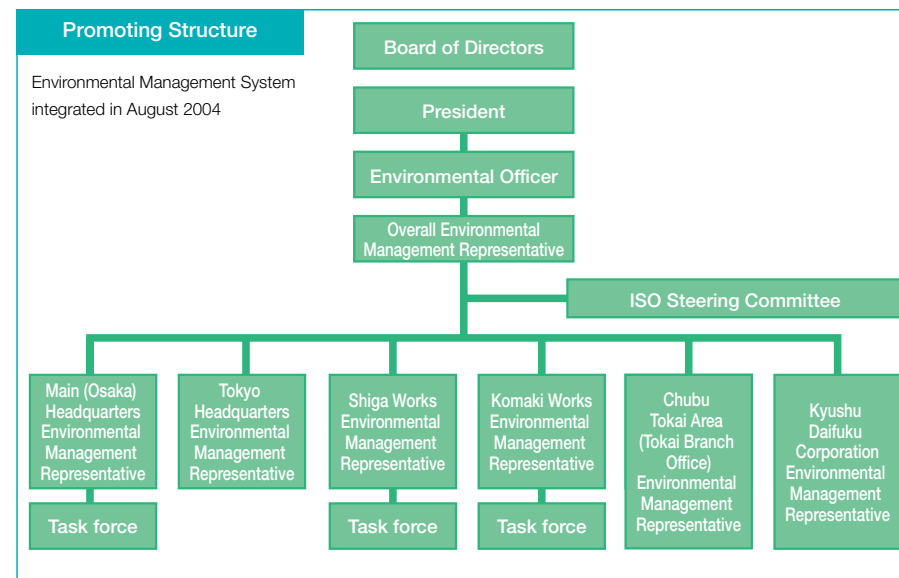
Promoting Structure

Environmental Management System integrated in August 2004

Board of Directors

President

Environmental Officer

Overall Environmental Management Representative

ISO Steering Committee

Main (Osaka) Headquarters Environmental Management Representative

Task force

Tokyo Headquarters Environmental Management Representative

Shiga Works Environmental Management Representative

Task force

Komaki Works Environmental Management Representative

Task force

Chubu Tokai Area (Tokai Branch Office) Environmental Management Representative

Kyushu Daifuku Corporation Environmental Management Representative